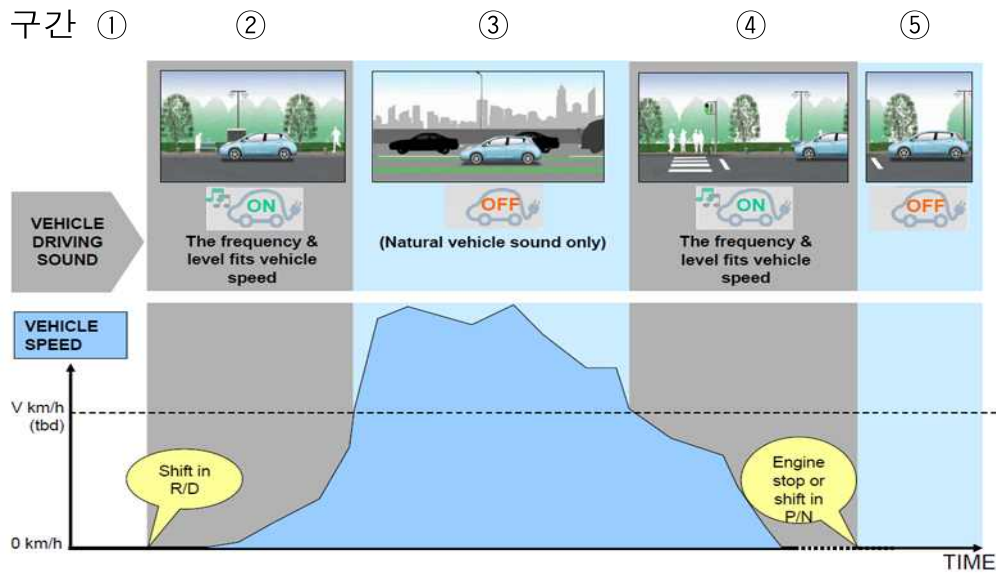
구간 ① ② ③ ④ ⑤

VEHICLE DRIVING SOUND

ON
The frequency & level fits vehicle speed

OFF
(Natural vehicle sound only)

ON
The frequency & level fits vehicle speed

OFF

VEHICLE SPEED

V km/h (tbd)

0 km/h

Shift in R/D

Engine stop or shift in P/N

TIME